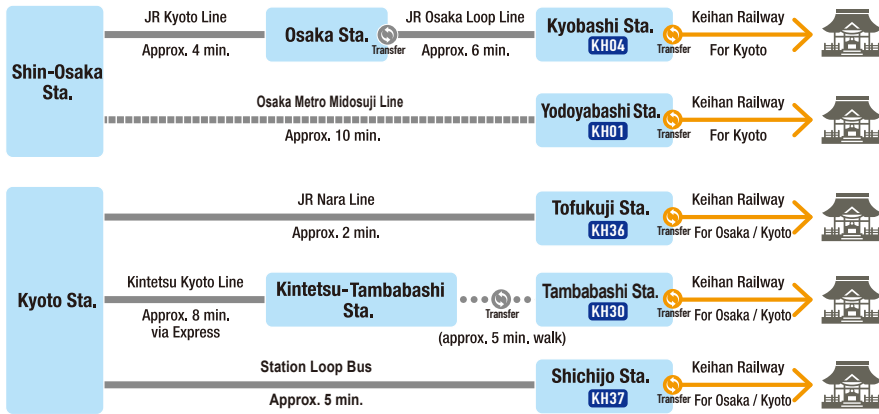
Shin-Osaka Sta.

JR Kyoto Line
Approx. 4 min.

Osaka Sta.
Transfer

JR Osaka Loop Line
Approx. 6 min.

Kyobashi Sta.
KH04
Transfer

Keihan Railway
For Kyoto

Osaka Metro Midosuji Line
Approx. 10 min.

Yodoyabashi Sta.
KH01
Transfer

Keihan Railway
For Kyoto

Kyoto Sta.

JR Nara Line
Approx. 2 min.

Tofukuji Sta.
KH36
Transfer

Keihan Railway
For Osaka / Kyoto

Kintetsu Kyoto Line
Approx. 8 min.
via Express

Kintetsu-Tambabashi Sta.

Transfer
(approx. 5 min. walk)

Tambabashi Sta.
KH30
Transfer

Keihan Railway
For Osaka / Kyoto

Station Loop Bus
Approx. 5 min.

Shichijo Sta.
KH37
Transfer

Keihan Railway
For Osaka / Kyoto